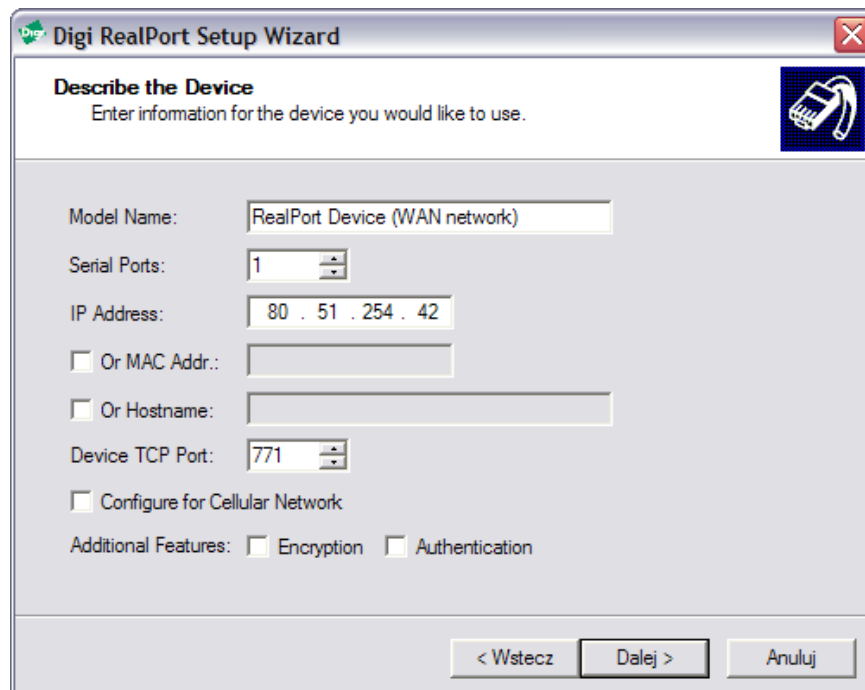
Digi RealPort Setup Wizard

Describe the Device
Enter information for the device you would like to use.

Model Name: RealPort Device (WAN network)

Serial Ports: 1

IP Address: 80 . 51 . 254 . 42

Or MAC Addr.:

Or Hostname:

Device TCP Port: 771

Configure for Cellular Network

Additional Features: Encryption Authentication

< Wstecz Dalej > Anuluj